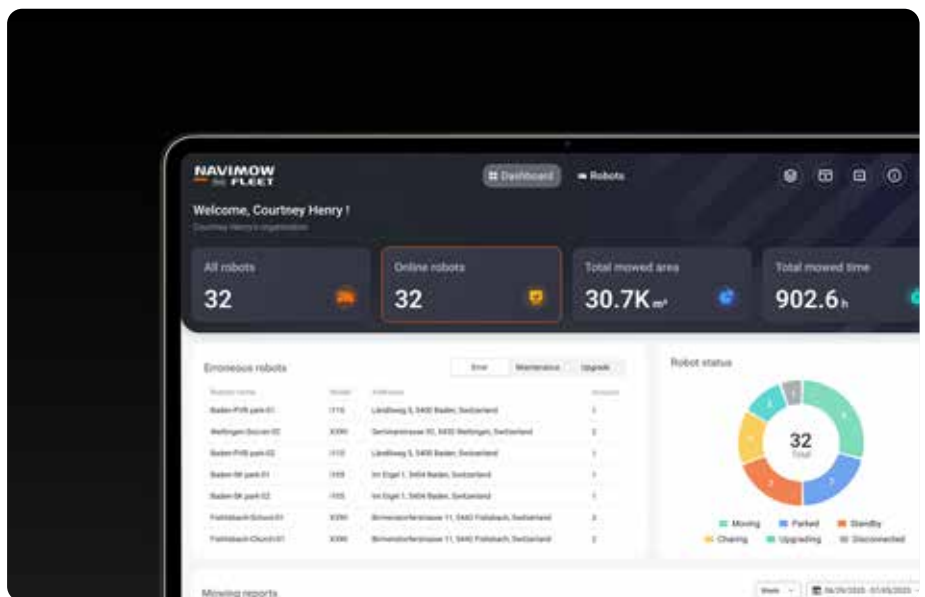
NAVIMOW FLEET

Dashboard Robots

Welcome, Courtney Henry !

Courtney Henry's organization

All robots 32

Online robots 32

Total mowed area 30.7K $m^2$

Total mowed time 902.6 h

Erroneous robots

Error Maintenance Upgrade

| Robot name | Model | Address | Amount |
|---|---|---|---|
| Baden-PVB park 01 | i110 | Ländliweg 5, 5400 Baden, Switzerland | 1 |
| Wettingen-Soccer 02 | X390 | Gemeindestrasse 30, 5430 Wettingen, Switzerland | 2 |
| Baden-PVB park 02 | i110 | Ländliweg 5, 5400 Baden, Switzerland | 1 |
| Baden-SK park 01 | i105 | Im Engel 1, 5404 Baden, Switzerland | 1 |
| Baden-SK park 02 | i105 | Im Engel 1, 5404 Baden, Switzerland | 1 |
| Fislisbach-School 01 | X390 | Birmenstorferstrasse 11, 5442 Fislisbach, Switzerland | 3 |
| Fislisbach-Church 01 | X390 | Birmenstorferstrasse 11, 5442 Fislisbach, Switzerland | 2 |

Robot status

32 Total

Moving Parked Standby Charing Upgrading Disconnected

Mowing reports

Week 06/29/2025 - 07/05/2025